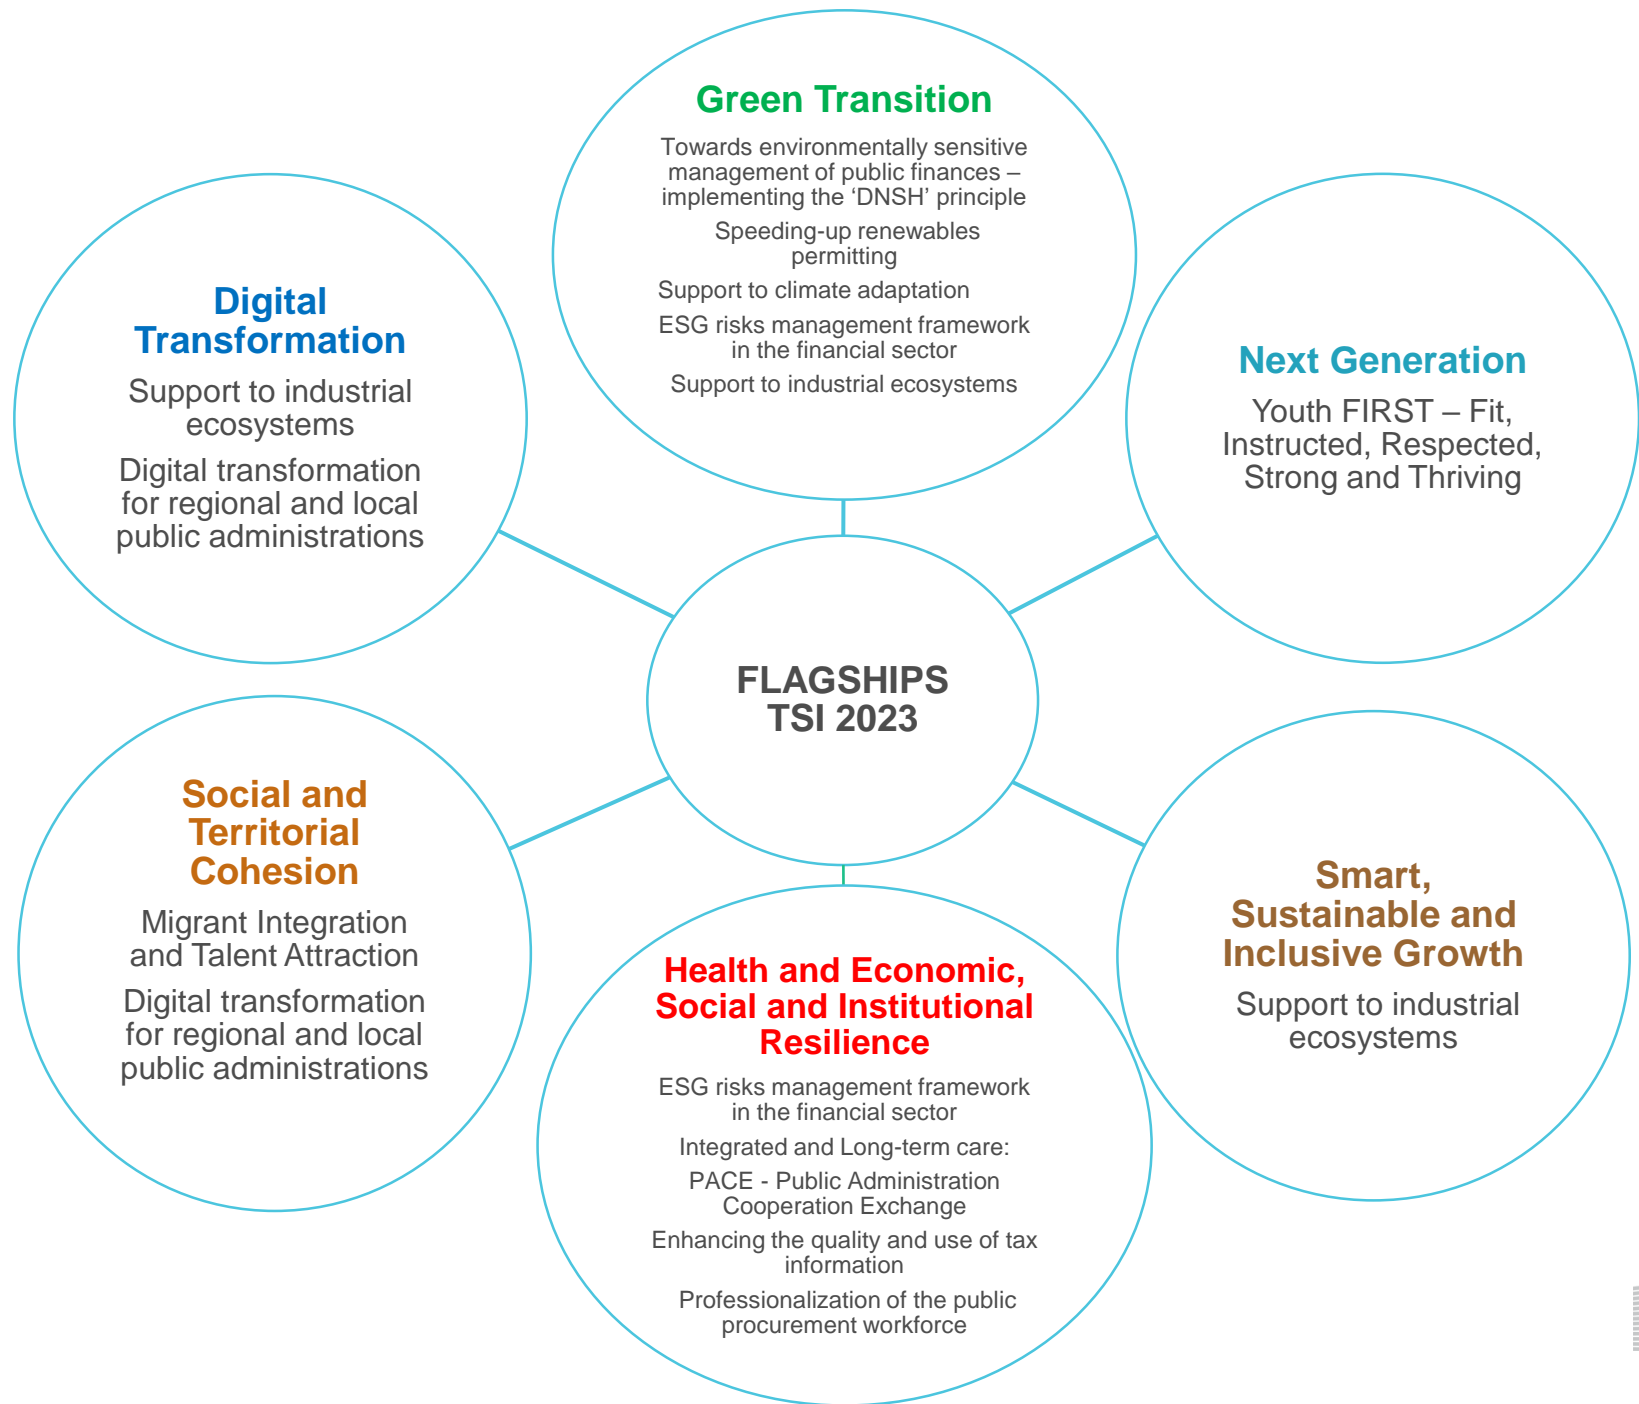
Green Transition

Towards environmentally sensitive management of public finances – implementing the 'DNSH' principle

Speeding-up renewables permitting

Support to climate adaptation

ESG risks management framework in the financial sector

Support to industrial ecosystems

Digital Transformation

Support to industrial ecosystems

Digital transformation for regional and local public administrations

Next Generation

Youth FIRST – Fit, Instructed, Respected, Strong and Thriving

FLAGSHIPS TSI 2023

Social and Territorial Cohesion

Migrant Integration and Talent Attraction

Digital transformation for regional and local public administrations

Health and Economic, Social and Institutional Resilience

ESG risks management framework in the financial sector

Integrated and Long-term care:

PACE - Public Administration Cooperation Exchange

Enhancing the quality and use of tax information

Professionalization of the public procurement workforce

Smart, Sustainable and Inclusive Growth

Support to industrial ecosystems